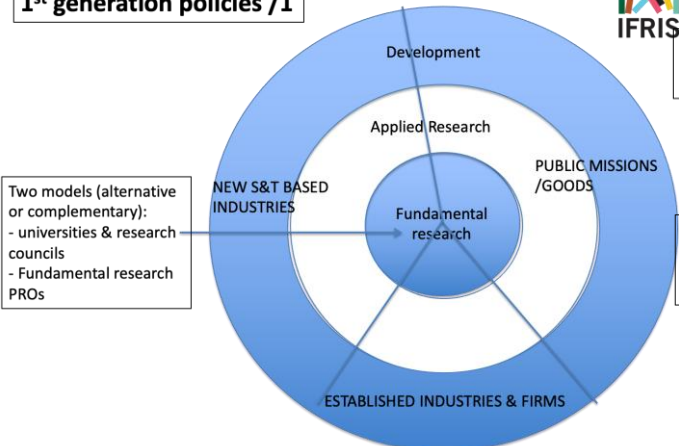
$1^{st}$ generation policies /1

IFRIS

Development

Applied Research

NEW S&T BASED INDUSTRIES

PUBLIC MISSIONS /GOODS

Fundamental research

Two models (alternative or complementary):
- universities & research councils
- Fundamental research PROs

ESTABLISHED INDUSTRIES & FIRMS